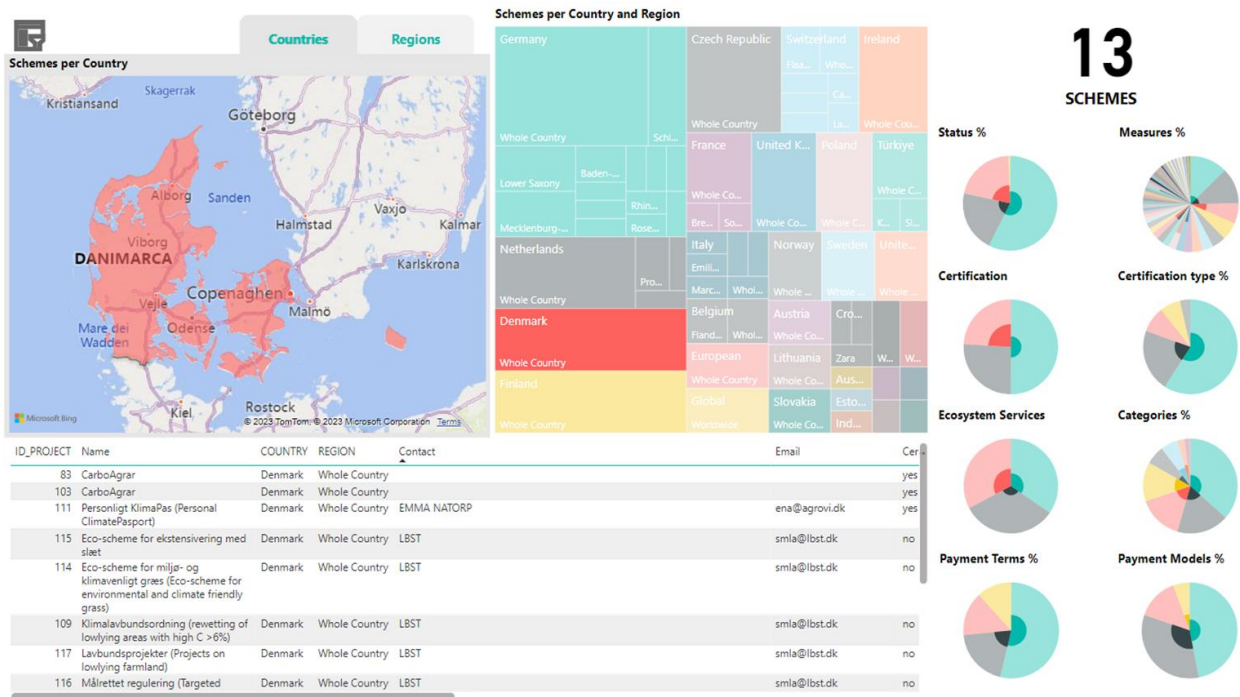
Countries | Regions

Schemes per Country

Skagerrak
Kristiansand
Göteborg
Alborg
Sanden
Halmstad
Vaxjo
Kalmar
Viborg
DANIMARCA
Karlskrona
Vejle
Copenaghen
Malmö
Mare dei Wadden
Odense
Kiel
Rostock
Microsoft Bing
© 2023 TomTom, © 2023 Microsoft Corporation Terms

Schemes per Country and Region

Germany
Whole Country
Schl...
Lower Saxony
Baden-...
Rhin...
Mecklenburg-...
Rose...
Czech Republic
Whole Country
Switzerland
Fisa...
Who...
Ca...
La...
Ireland
Whole Cou...
France
Whole Co...
Bre...
So...
United K...
Whole Co...
Poland
Whole C...
Türkiye
Whole C...
K...
Si...
Netherlands
Pro...
Whole Country
Italy
Emili...
Marc...
Whol...
Norway
Whole ...
Sweden
Whole ...
Unite...
Whole ...
Denmark
Whole Country
Belgium
Fland...
Whol...
Austria
Whole Co...
Cro...
W...
W...
European
Whole Country
Lithuania
Whole Co...
Zara
Finland
Whole Country
Global
Worldwide
Slovakia
Whole Co...
Aus...
Esto...
Ind...

13
SCHEMES

Status %
Measures %
Certification
Certification type %
Ecosystem Services
Categories %
Payment Terms %
Payment Models %

| ID_PROJECT | Name | COUNTRY | REGION | Contact | Email | Cer |
|---|---|---|---|---|---|---|
| 83 | CarboAgrar | Denmark | Whole Country | | | yes |
| 103 | CarboAgrar | Denmark | Whole Country | | | yes |
| 111 | Personligt KlimaPas (Personal ClimatePasport) | Denmark | Whole Country | EMMA NATORP | ena@agrovi.dk | yes |
| 115 | Eco-scheme for ekstensivering med slæt | Denmark | Whole Country | LBST | smla@lbst.dk | no |
| 114 | Eco-scheme for miljø- og klimavenligt græs (Eco-scheme for environmental and climate friendly grass) | Denmark | Whole Country | LBST | smla@lbst.dk | no |
| 109 | Klimalavbundsordning (rewetting of lowlying areas with high C >6%) | Denmark | Whole Country | LBST | smla@lbst.dk | no |
| 117 | Lavbundsprojekter (Projects on lowlying farmland) | Denmark | Whole Country | LBST | smla@lbst.dk | no |
| 116 | Målrettet regulering (Targeted | Denmark | Whole Country | LBST | smla@lbst.dk | no |